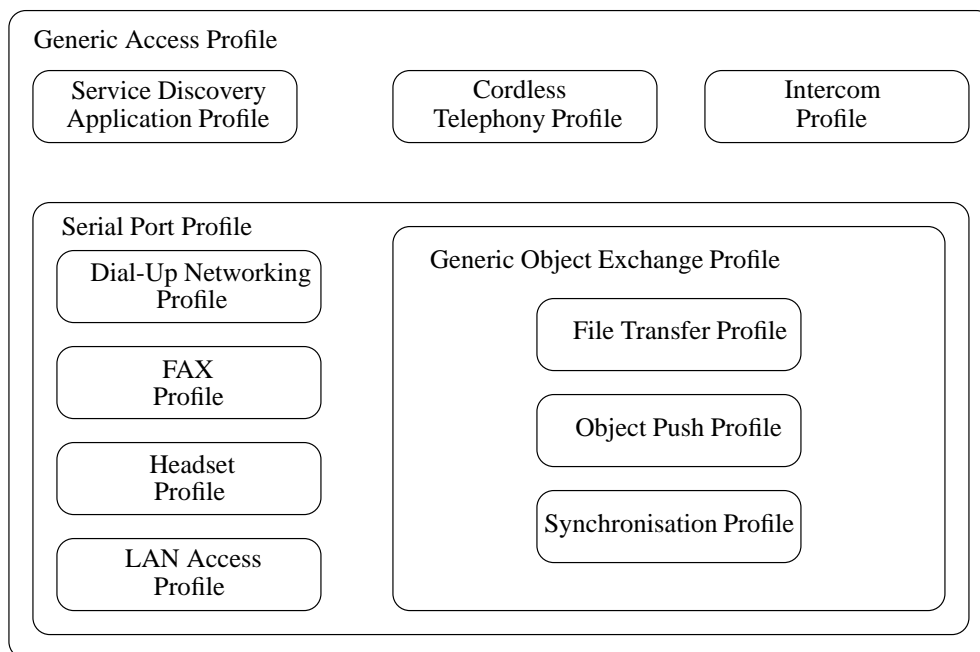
Generic Access Profile

Service Discovery Application Profile

Cordless Telephony Profile

Intercom Profile

Serial Port Profile

Dial-Up Networking Profile

FAX Profile

Headset Profile

LAN Access Profile

Generic Object Exchange Profile

File Transfer Profile

Object Push Profile

Synchronisation Profile